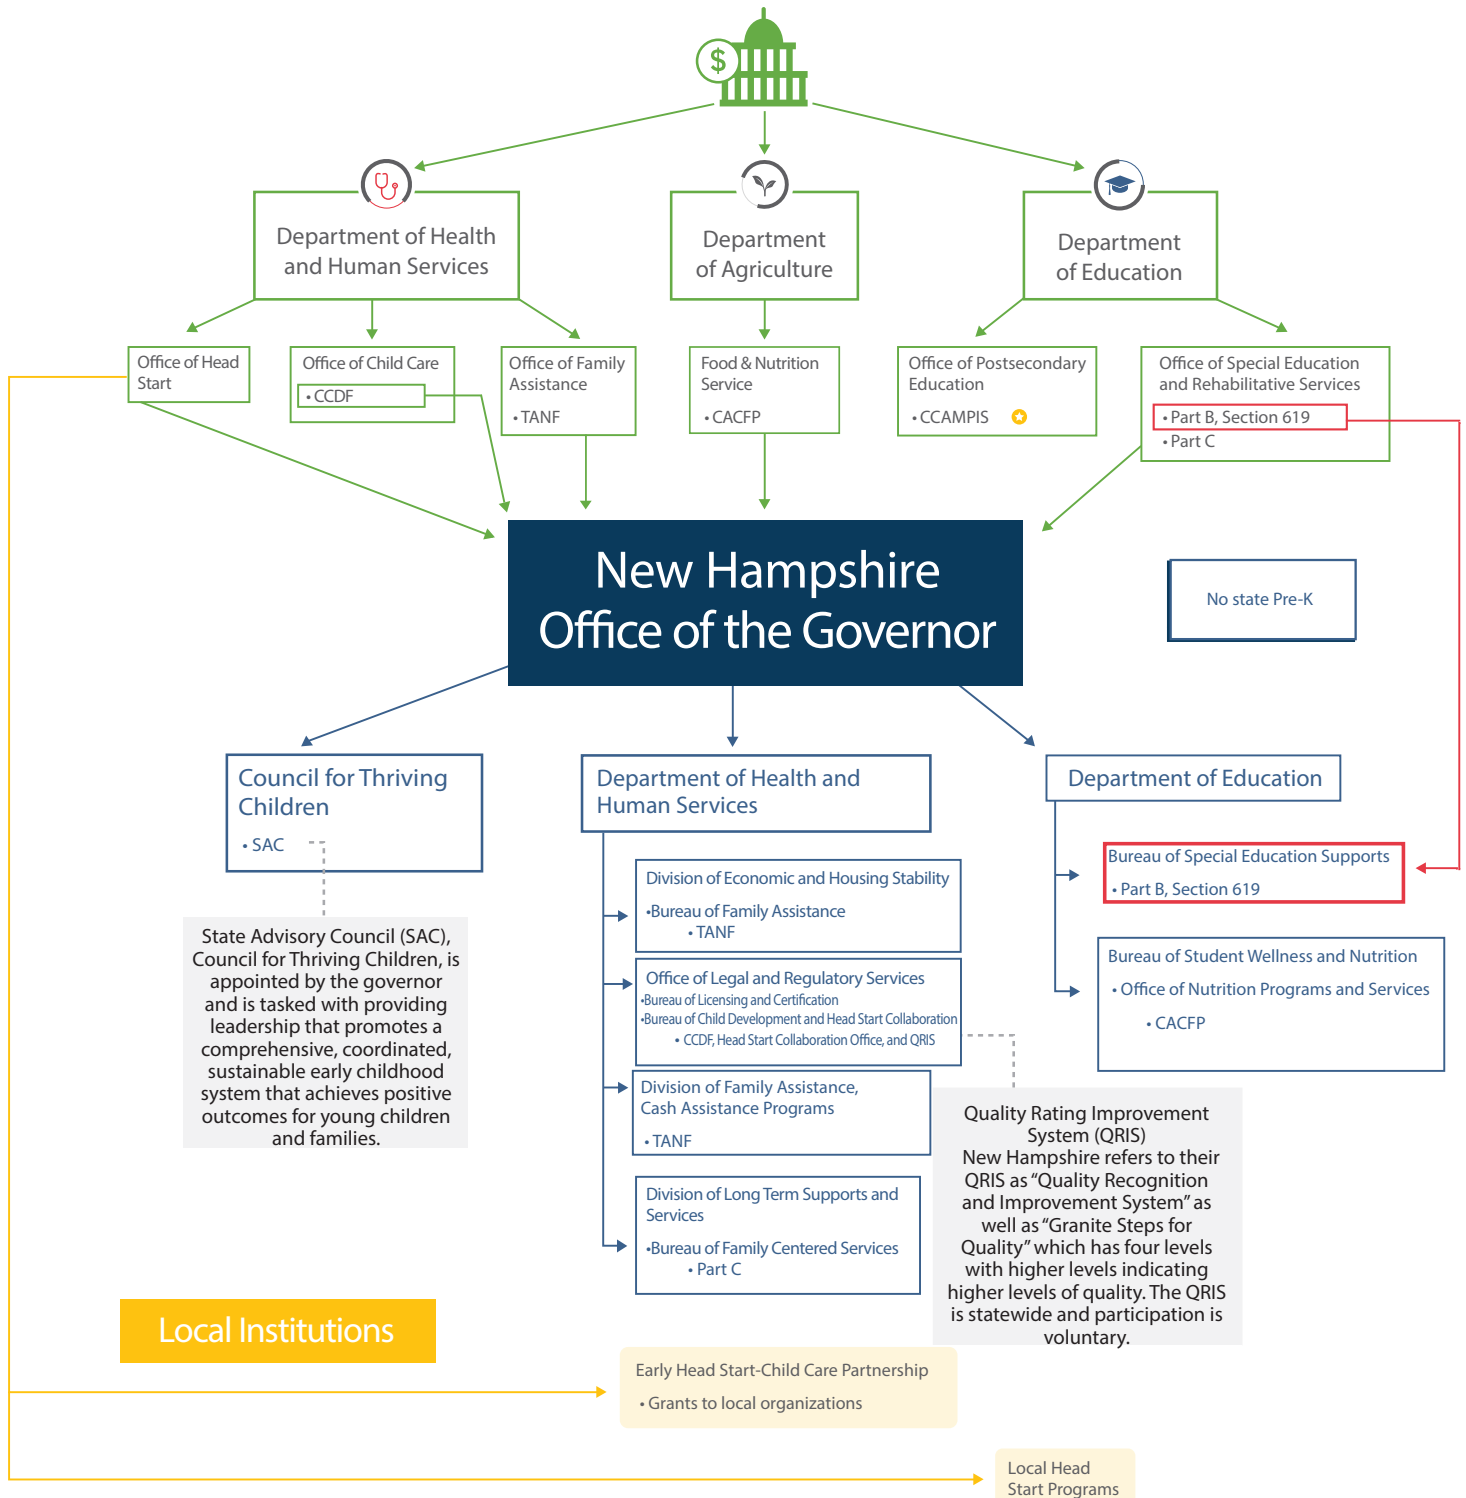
$

Department of Health and Human Services

Department of Agriculture

Department of Education

Office of Head Start

Office of Child Care
• CCDF

Office of Family Assistance
• TANF

Food & Nutrition Service
• CACFP

Office of Postsecondary Education
• CCAMPIS

Office of Special Education and Rehabilitative Services
• Part B, Section 619
• Part C

New Hampshire Office of the Governor

No state Pre-K

Council for Thriving Children
• SAC

State Advisory Council (SAC), Council for Thriving Children, is appointed by the governor and is tasked with providing leadership that promotes a comprehensive, coordinated, sustainable early childhood system that achieves positive outcomes for young children and families.

Department of Health and Human Services

Division of Economic and Housing Stability
•Bureau of Family Assistance
• TANF

Office of Legal and Regulatory Services
•Bureau of Licensing and Certification
•Bureau of Child Development and Head Start Collaboration
• CCDF, Head Start Collaboration Office, and QRIS

Division of Family Assistance, Cash Assistance Programs
• TANF

Division of Long Term Supports and Services
•Bureau of Family Centered Services
• Part C

Department of Education

Bureau of Special Education Supports
• Part B, Section 619

Bureau of Student Wellness and Nutrition
• Office of Nutrition Programs and Services
• CACFP

Quality Rating Improvement System (QRIS)
New Hampshire refers to their QRIS as "Quality Recognition and Improvement System" as well as "Granite Steps for Quality" which has four levels with higher levels indicating higher levels of quality. The QRIS is statewide and participation is voluntary.

Local Institutions

Early Head Start-Child Care Partnership
• Grants to local organizations

Local Head Start Programs